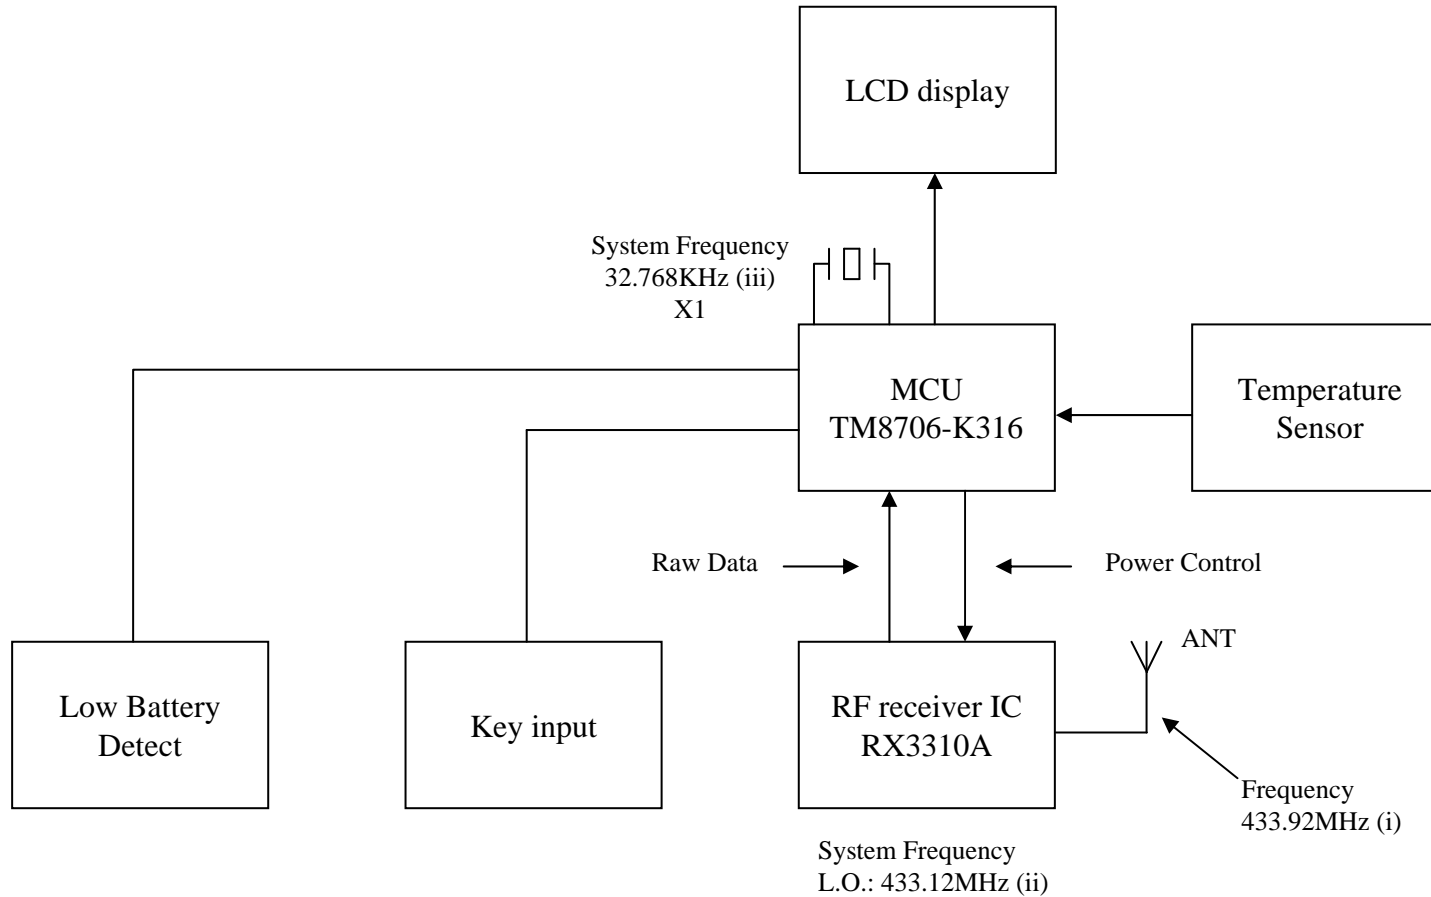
LCD display

System Frequency
32.768KHz (iii)
X1

MCU
TM8706-K316

Temperature Sensor

Raw Data

Power Control

ANT

Low Battery Detect

Key input

RF receiver IC
RX3310A

Frequency
433.92MHz (i)

System Frequency
L.O.: 433.12MHz (ii)